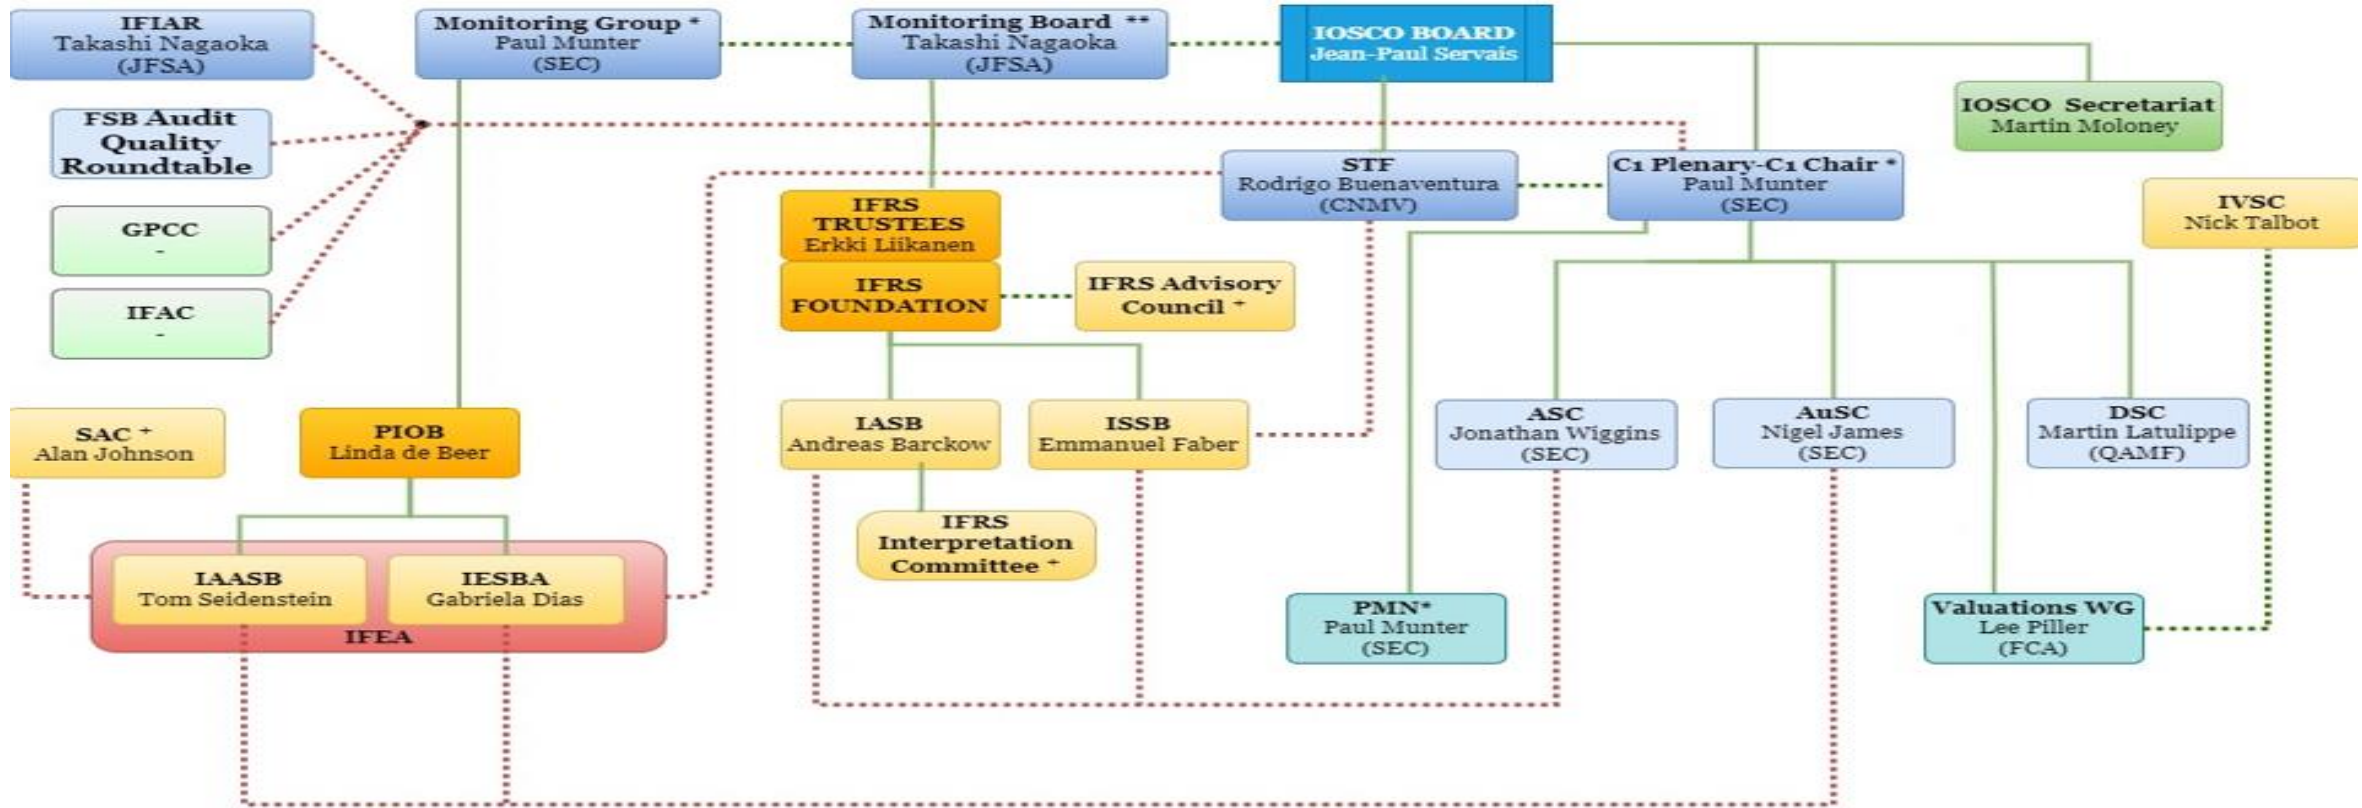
IFIAR
Takashi Nagaoka
(JFSA)

Monitoring Group *
Paul Munter
(SEC)

Monitoring Board **
Takashi Nagaoka
(JFSA)

IOSCO BOARD
Jean-Paul Servais

IOSCO Secretariat
Martin Moloney

FSB Audit Quality Roundtable

STF
Rodrigo Buenaventura
(CNMV)

C1 Plenary-C1 Chair *
Paul Munter
(SEC)

GPCC
-

IFRS TRUSTEES
Erkki Liikanen

IVSC
Nick Talbot

IFRS FOUNDATION

IFRS Advisory Council +

IFAC
-

SAC +
Alan Johnson

PIOB
Linda de Beer

IASB
Andreas Barckow

ISSB
Emmanuel Faber

ASC
Jonathan Wiggins
(SEC)

AuSC
Nigel James
(SEC)

DSC
Martin Latulippe
(QAMF)

IFRS Interpretation Committee +

IAASB
Tom Seidenstein

IESBA
Gabriela Dias

IFEA

PMN*
Paul Munter
(SEC)

Valuations WG
Lee Piller
(FCA)